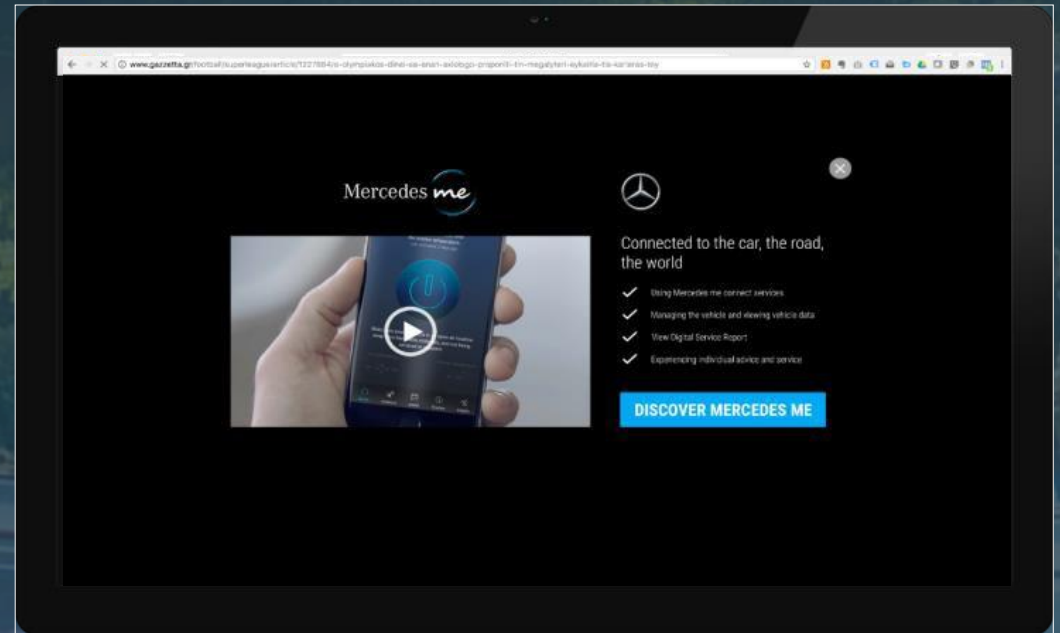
www.gazzetta.gr/football/superleague/article/1227884/o-olympiakos-dinei-se-enan-axiologo-proponiti-tin-megalyteri-eykairia-tis-karieras-toy

Mercedes me

Connected to the car, the road, the world

Using Mercedes me connect services

Managing the vehicle and viewing vehicle data

View Digital Service Report

Experiencing individual advice and service

DISCOVER MERCEDES ME